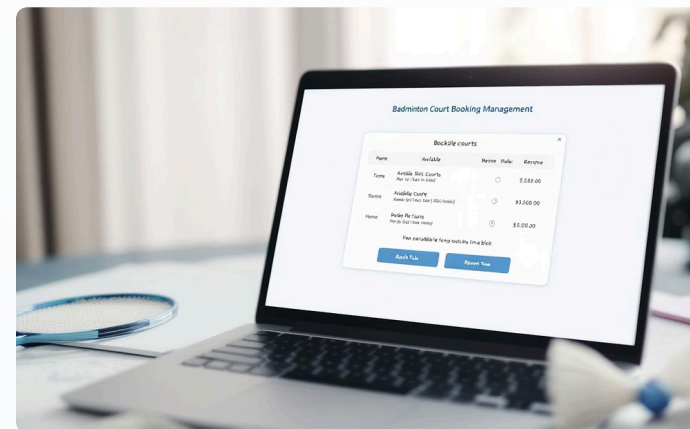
Badminton Court Booking Management

Bookble courts

×

| Pame | Avilable | Reerve | Halo | Reeerve |
|---|---|---|---|---|
| Tome | Avaible Stec Courts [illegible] | | | $285.00 |
| Teans | Available Courts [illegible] | | | $3,500.00 |
| Home | Radie Pe Courts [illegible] | | | $5.00.00 |

Pae seviablable temp ouiche tine blab

Rech Tide

Rpeet Tean